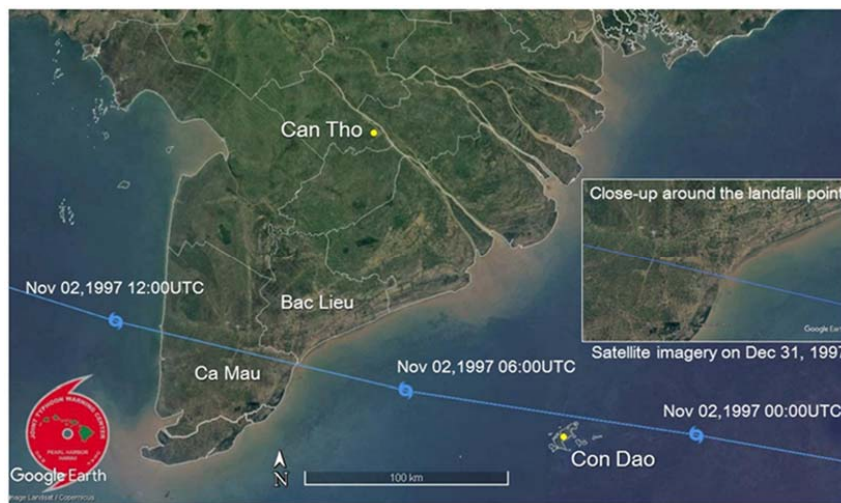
Can Tho

Close-up around the landfall point

Google Ear

Satellite imagery on Dec 31, 1997

Nov 02,1997 12:00UTC

Bac Lieu

Ca Mau

Nov 02,1997 06:00UTC

Nov 02,1997 00:00UTC

JOINT TYPHOON WARNING CENTER

PEARL HARBOR HAWAII

Google Earth

Image Landsat / Copernicus

N

100 km

Con Dao